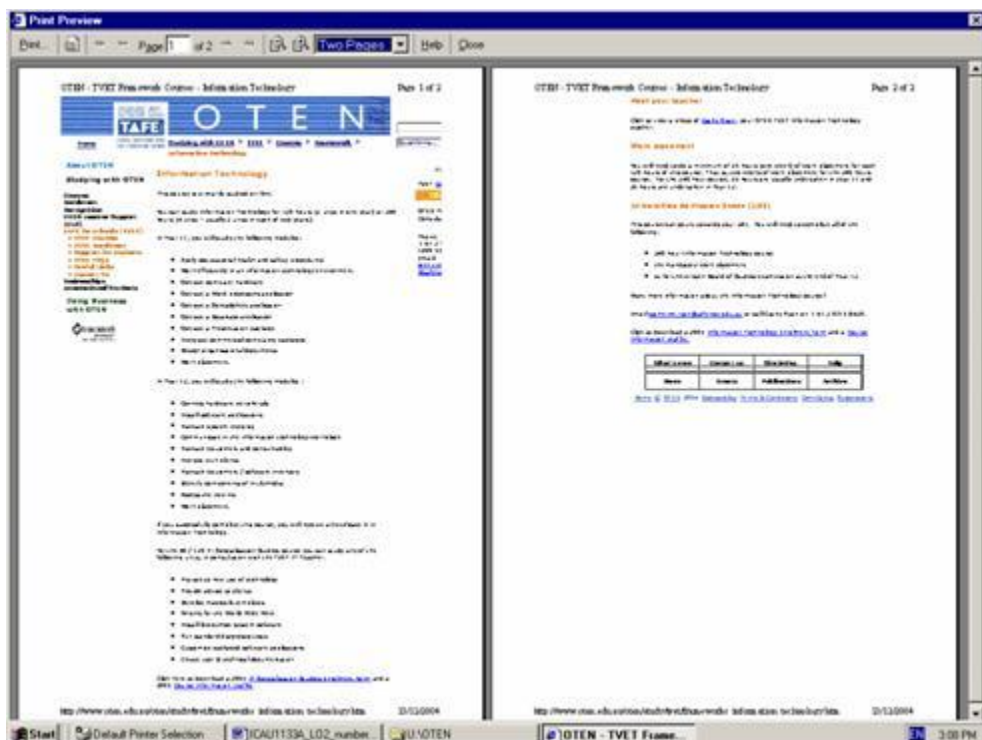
Print Preview

Print... Page 1 of 2 Two Pages Help Close

OTEN - TVET Framework Course - Information Technology

Page 1 of 2

TAFE

O T E N

Home

Studying with OTEN

Information Technology

About OTEN

Studying with OTEN

Doing Business with OTEN

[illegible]

http://www.oten.edu.au/oten/studyfirst/tvet/tvet-information-technology.htm

15/12/2004

OTEN - TVET Framework Course - Information Technology

Page 2 of 2

Meet your teacher

Work placement

Universities Admission Index (UAI)

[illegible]

http://www.oten.edu.au/oten/studyfirst/tvet/tvet-information-technology.htm

15/12/2004

Start

Default Printer Selection

ICAU1133A_L02_number...

U:\OTEN

OTEN - TVET Frame...

EN

3:08 PM